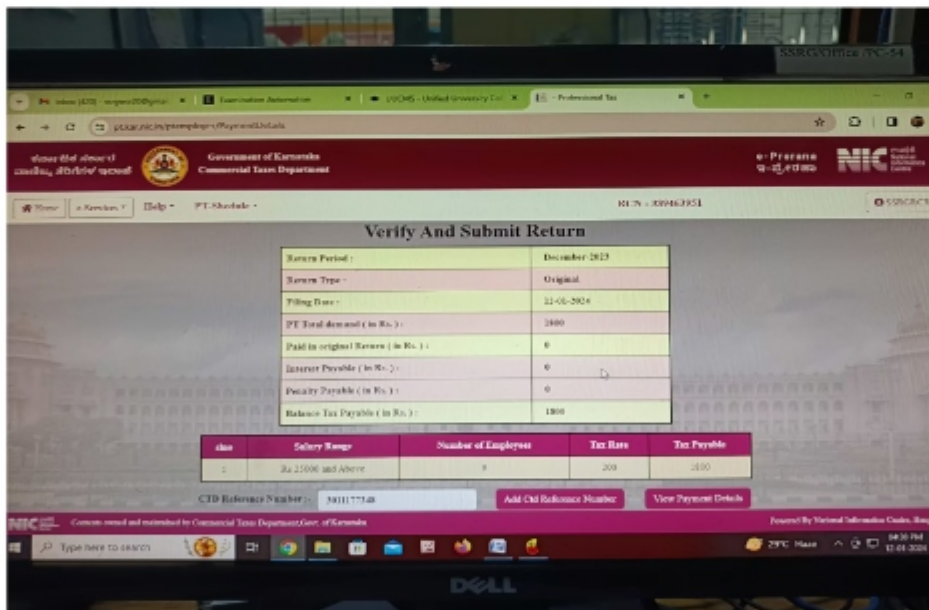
SSR/Office /PC-54

Inbox (420) - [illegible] | Examination Information | UUCMS - Unified University Col | Professional Tax

pt.kar.nic.in/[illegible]

Government of Karnataka
Commercial Taxes Department

e-Prerana

NIC

Home | e-Services | Help | PT-Module

RC N : 309463951

Verify And Submit Return

| | |
|---|---|
| Return Period : | December 2023 |
| Return Type : | Original |
| Filing Date : | 11-01-2024 |
| PT Total demand ( in Rs. ) : | 1800 |
| Paid in original Return ( in Rs. ) : | 0 |
| Interest Payable ( in Rs. ) : | 0 |
| Penalty Payable ( in Rs. ) : | 0 |
| Balance Tax Payable ( in Rs. ) : | 1800 |

| slno | Salary Range | Number of Employees | Tax Rate | Tax Payable |
|---|---|---|---|---|
| 1 | Rs 25000 and Above | 9 | 200 | 1800 |

CTD Reference Number : 300117734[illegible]

Add Ctd Reference Number

View Payment Details

Contents owned and maintained by Commercial Taxes Department,Govt. of Karnataka

Powered By National Informatics Centre, Ban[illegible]

Type here to search

29°C Haze

DELL